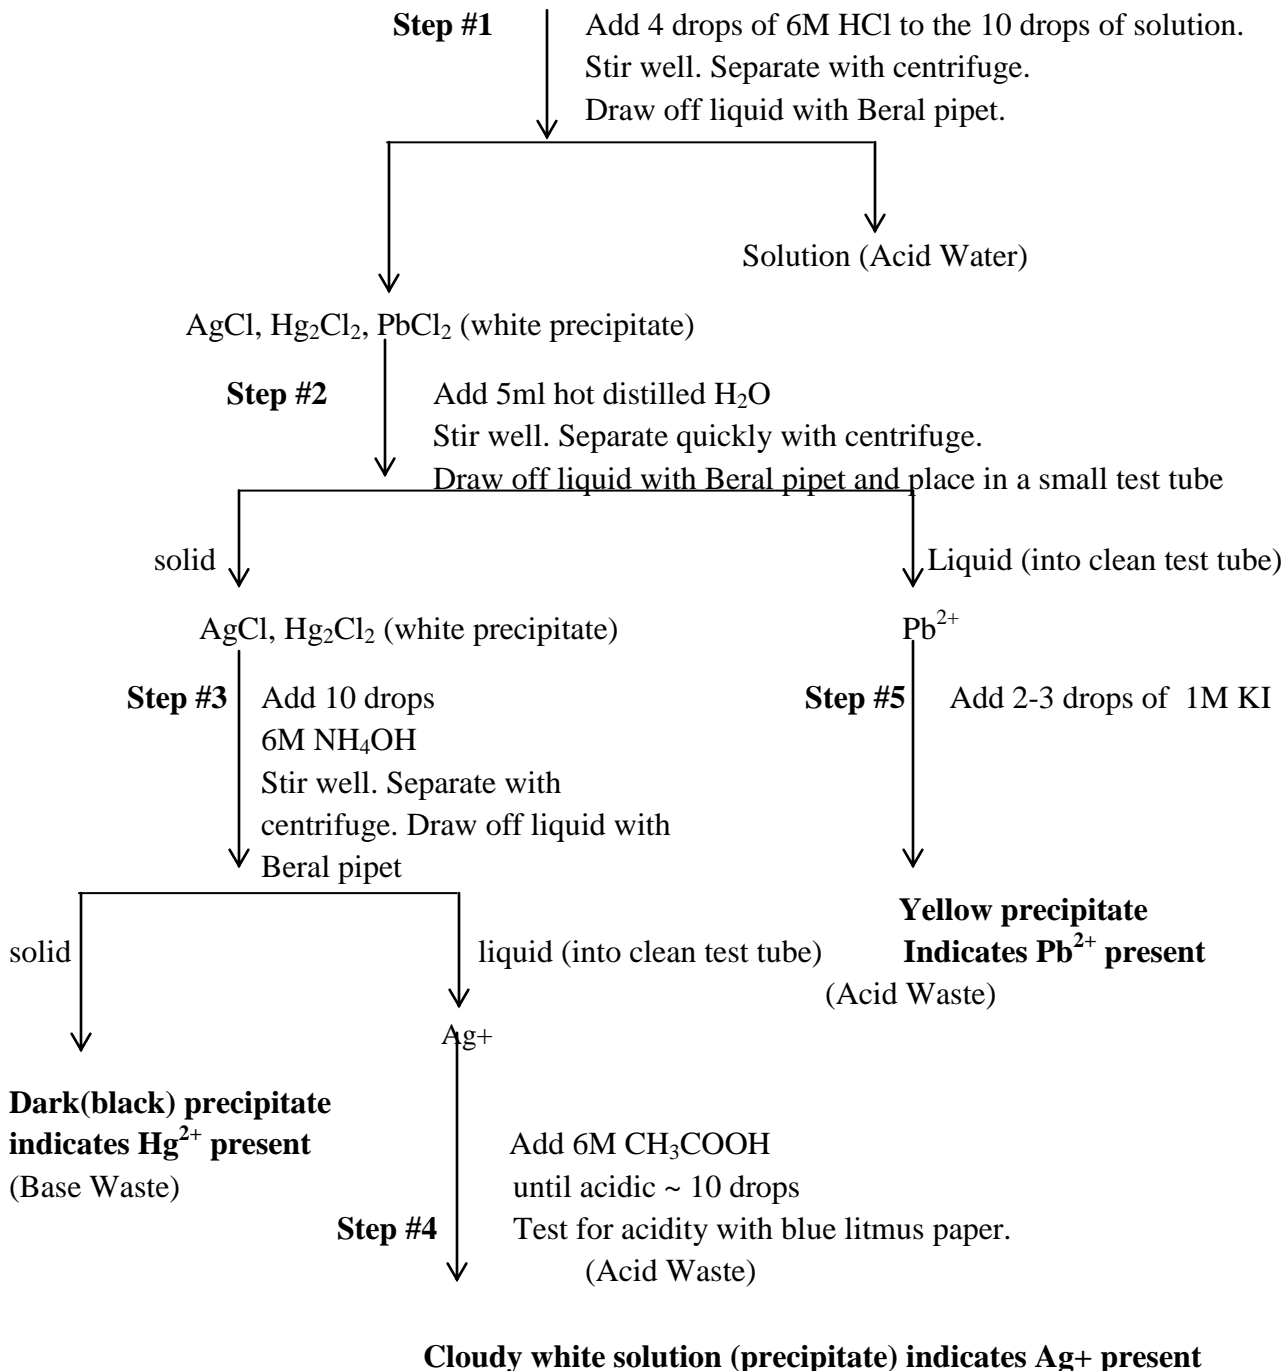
**Step #1** Add 4 drops of 6M HCl to the 10 drops of solution. Stir well. Separate with centrifuge. Draw off liquid with Beral pipet.

Solution (Acid Water)

AgCl, $Hg_2Cl_2$, $PbCl_2$ (white precipitate)

**Step #2** Add 5ml hot distilled $H_2O$ Stir well. Separate quickly with centrifuge. Draw off liquid with Beral pipet and place in a small test tube

solid

Liquid (into clean test tube)

AgCl, $Hg_2Cl_2$ (white precipitate)

$Pb^{2+}$

**Step #3** Add 10 drops 6M $NH_4OH$ Stir well. Separate with centrifuge. Draw off liquid with Beral pipet

**Step #5** Add 2-3 drops of 1M KI

**Yellow precipitate Indicates $Pb^{2+}$ present**
(Acid Waste)

solid

liquid (into clean test tube)

Ag+

**Dark(black) precipitate indicates $Hg^{2+}$ present**
(Base Waste)

Add 6M $CH_3COOH$ until acidic ~ 10 drops
**Step #4** Test for acidity with blue litmus paper.
(Acid Waste)

**Cloudy white solution (precipitate) indicates Ag+ present**